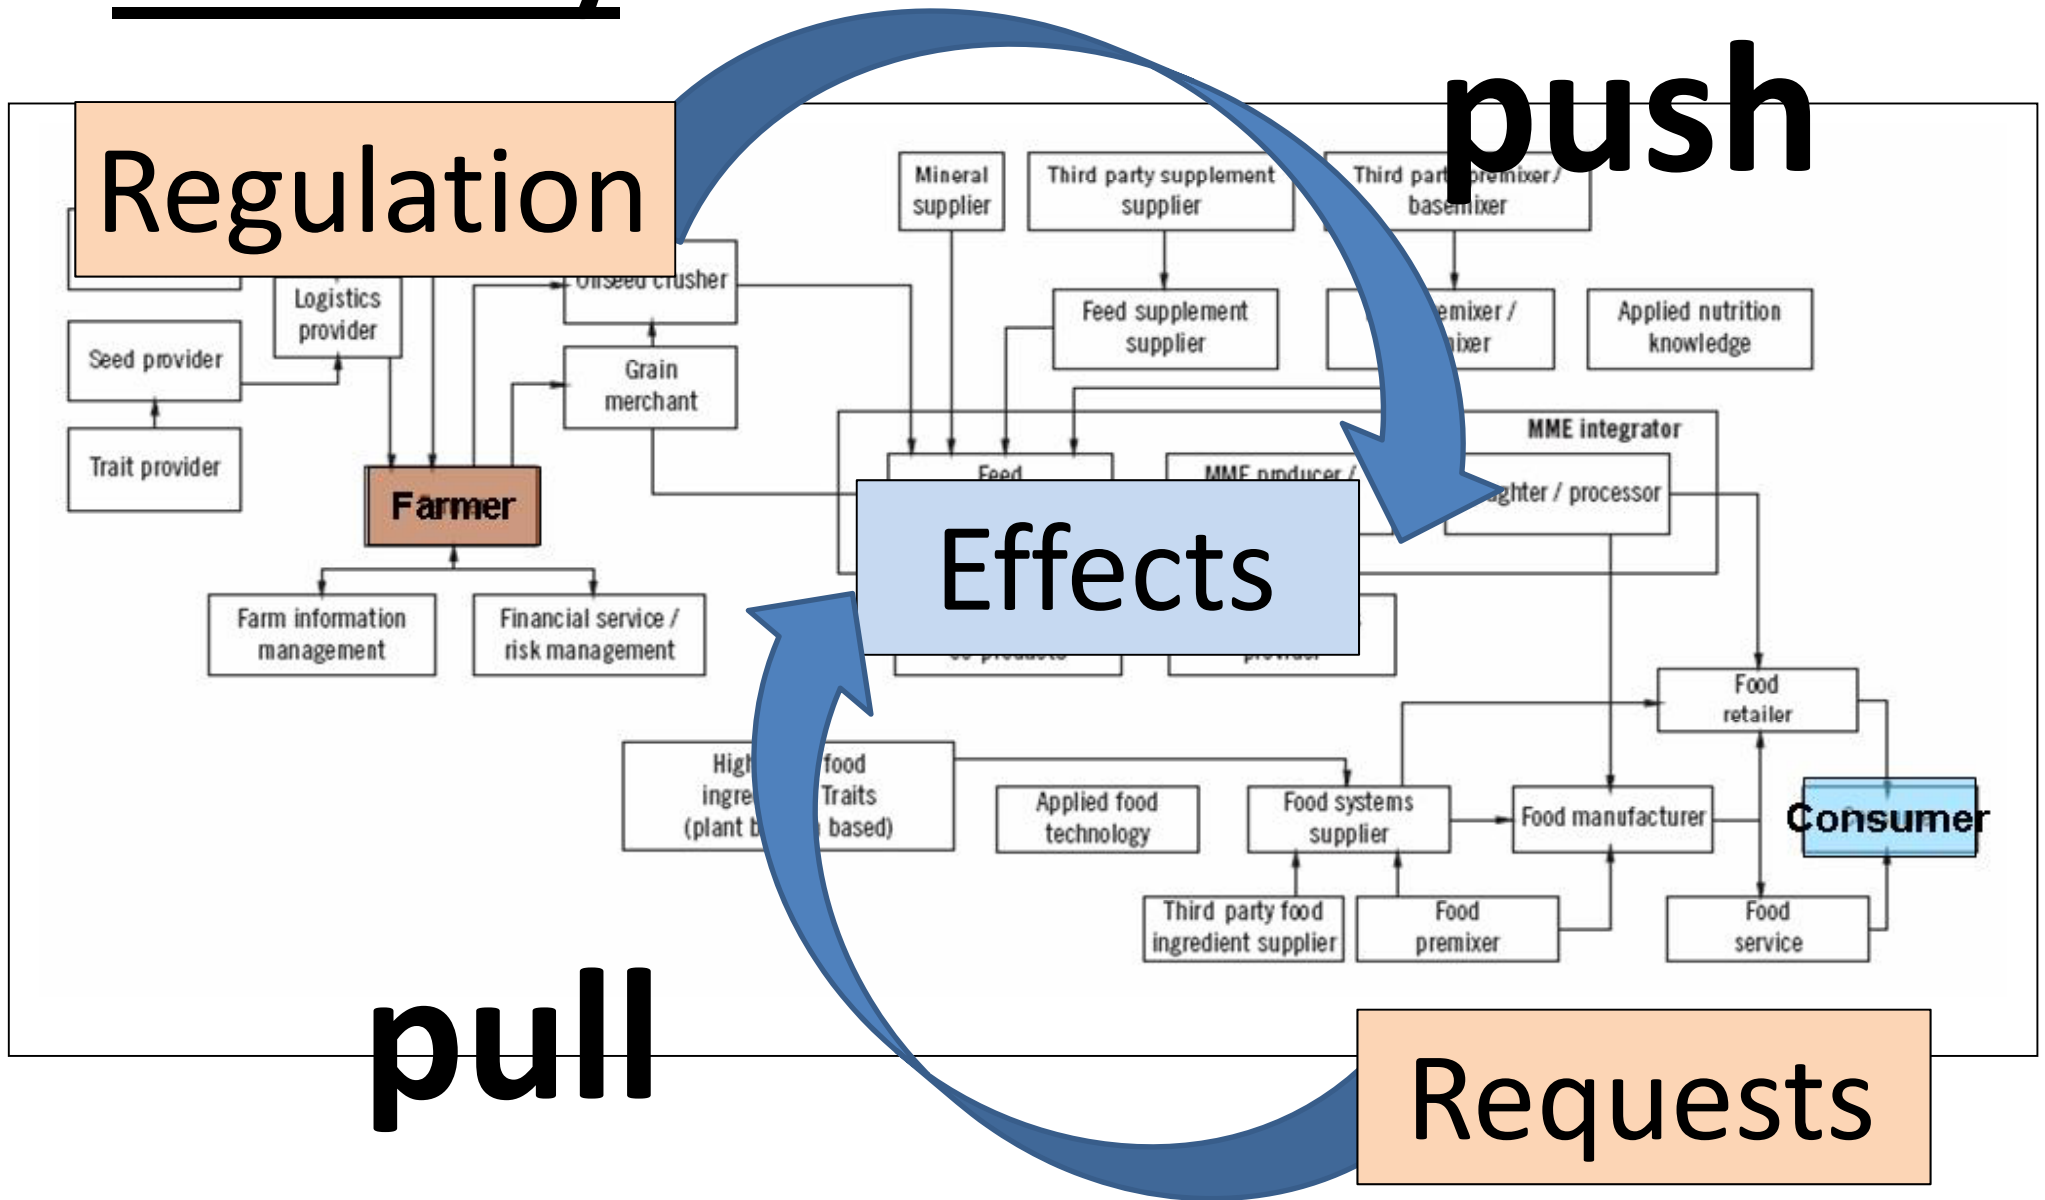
Regulation

push

Mineral supplier

Third party supplement supplier

Third part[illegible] premixer / basemixer

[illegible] crusher

Logistics provider

Feed supplement supplier

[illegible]emixer / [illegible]ixer

Applied nutrition knowledge

Seed provider

Grain merchant

MME integrator

Trait provider

Farmer

Feed

MME producer / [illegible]

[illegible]ghter / processor

Effects

Farm information management

Financial service / risk management

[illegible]

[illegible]

Food retailer

High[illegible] food ingre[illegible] Traits (plant b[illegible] based)

Applied food technology

Food systems supplier

Food manufacturer

Consumer

Third party food ingredient supplier

Food premixer

Food service

pull

Requests